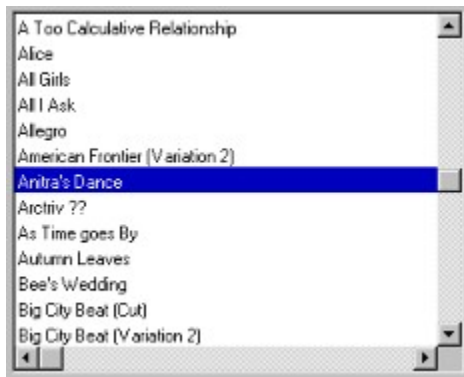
A Too Calculative Relationship
Alice
All Girls
All I Ask
Allegro
American Frontier (Variation 2)
Anitra's Dance
Arctriv ??
As Time goes By
Autumn Leaves
Bee's Wedding
Big City Beat (Cut)
Big City Beat (Variation 2)